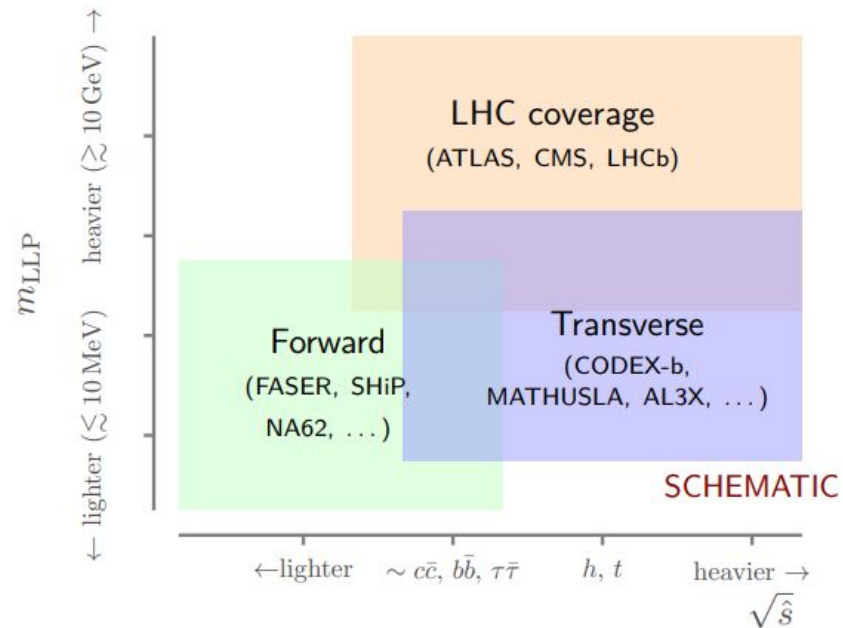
$m_{\text{LLP}}$

$\leftarrow$ lighter ($\lesssim 10\,\text{MeV}$)

heavier ($\gtrsim 10\,\text{GeV}$) $\rightarrow$

LHC coverage
(ATLAS, CMS, LHCb)

Forward
(FASER, SHiP, NA62, ...)

Transverse
(CODEX-b, MATHUSLA, AL3X, ...)

SCHEMATIC

$\leftarrow$lighter

$\sim c\bar{c}$, $b\bar{b}$, $\tau\bar{\tau}$

$h$, $t$

heavier $\rightarrow$

$\sqrt{\hat{s}}$